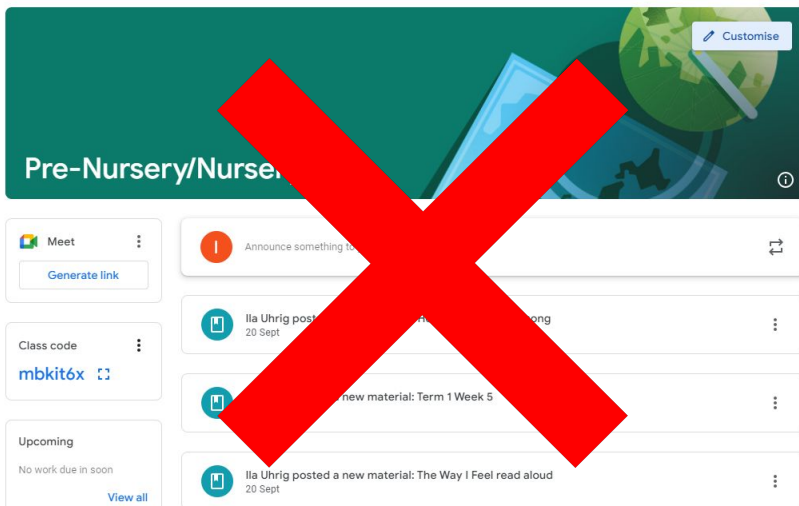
Customise

Pre-Nursery/Nurse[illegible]

Meet

Generate link

Class code

mbkit6x

Upcoming

No work due in soon

View all

I

Announce something to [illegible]

Ila Uhrig post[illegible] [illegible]ong

20 Sept

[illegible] new material: Term 1 Week 5

Ila Uhrig posted a new material: The Way I Feel read aloud

20 Sept